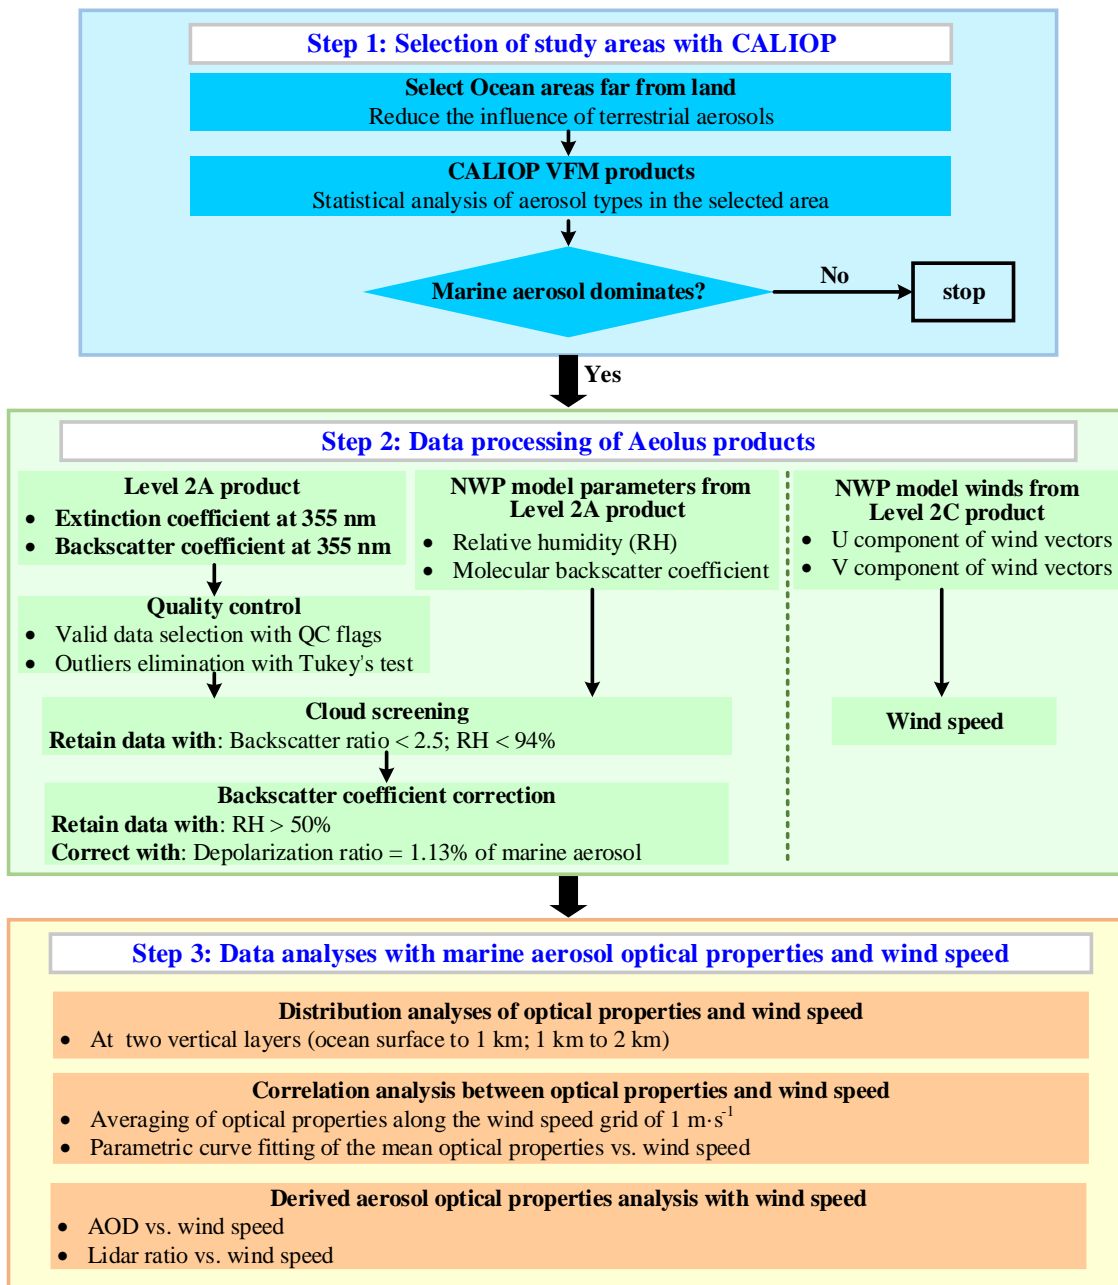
Step 1: Selection of study areas with CALIOP

Select Ocean areas far from land
Reduce the influence of terrestrial aerosols

CALIOP VFM products
Statistical analysis of aerosol types in the selected area

Marine aerosol dominates?

No

stop

Yes

Step 2: Data processing of Aeolus products

Level 2A product
- Extinction coefficient at 355 nm
- Backscatter coefficient at 355 nm

NWP model parameters from Level 2A product
- Relative humidity (RH)
- Molecular backscatter coefficient

NWP model winds from Level 2C product
- U component of wind vectors
- V component of wind vectors

Quality control
- Valid data selection with QC flags
- Outliers elimination with Tukey's test

Cloud screening
Retain data with: Backscatter ratio < 2.5; RH < 94%

Wind speed

Backscatter coefficient correction
Retain data with: RH > 50%
Correct with: Depolarization ratio = 1.13% of marine aerosol

Step 3: Data analyses with marine aerosol optical properties and wind speed

Distribution analyses of optical properties and wind speed
- At two vertical layers (ocean surface to 1 km; 1 km to 2 km)

Correlation analysis between optical properties and wind speed
- Averaging of optical properties along the wind speed grid of 1 m·s$^{-1}$
- Parametric curve fitting of the mean optical properties vs. wind speed

Derived aerosol optical properties analysis with wind speed
- AOD vs. wind speed
- Lidar ratio vs. wind speed